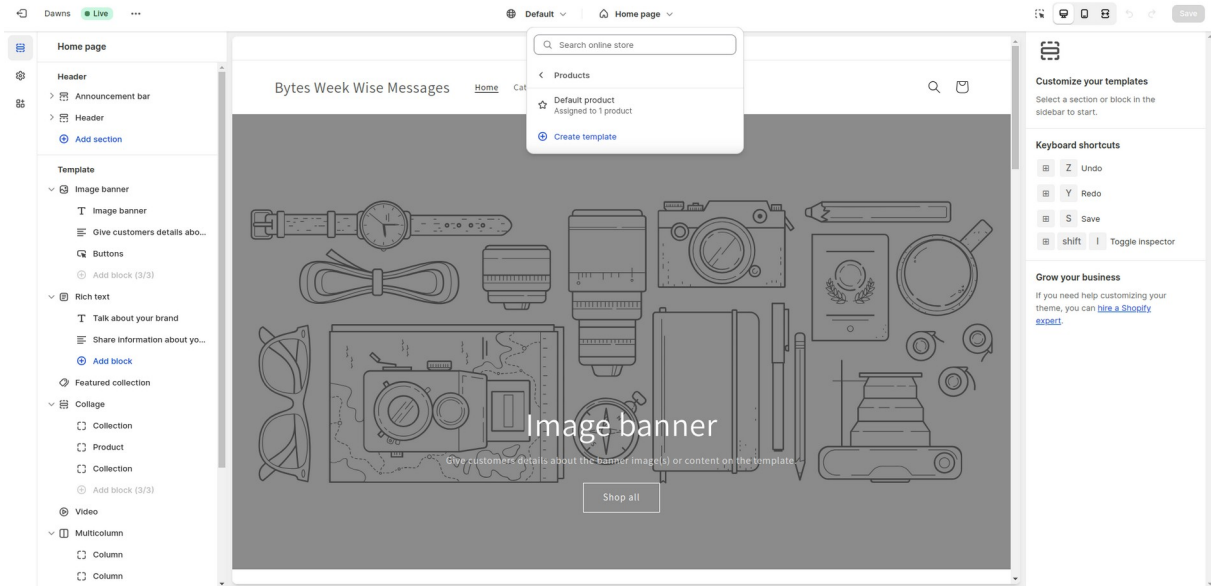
Dawns • Live •••

Default ⌄ Home page ⌄

Save

Home page

Header

Announcement bar

Header

Add section

Template

Image banner

Image banner

Give customers details abo...

Buttons

Add block (3/3)

Rich text

Talk about your brand

Share information about yo...

Add block

Featured collection

Collage

Collection

Product

Collection

Add block (3/3)

Video

Multicolumn

Column

Column

Search online store

Products

Default product
Assigned to 1 product

Create template

Bytes Week Wise Messages

Home Cat

Image banner

Give customers details about the banner image(s) or content on the template.

Shop all

Customize your templates

Select a section or block in the sidebar to start.

Keyboard shortcuts

Z Undo

Y Redo

S Save

shift I Toggle inspector

Grow your business

If you need help customizing your theme, you can hire a Shopify expert.